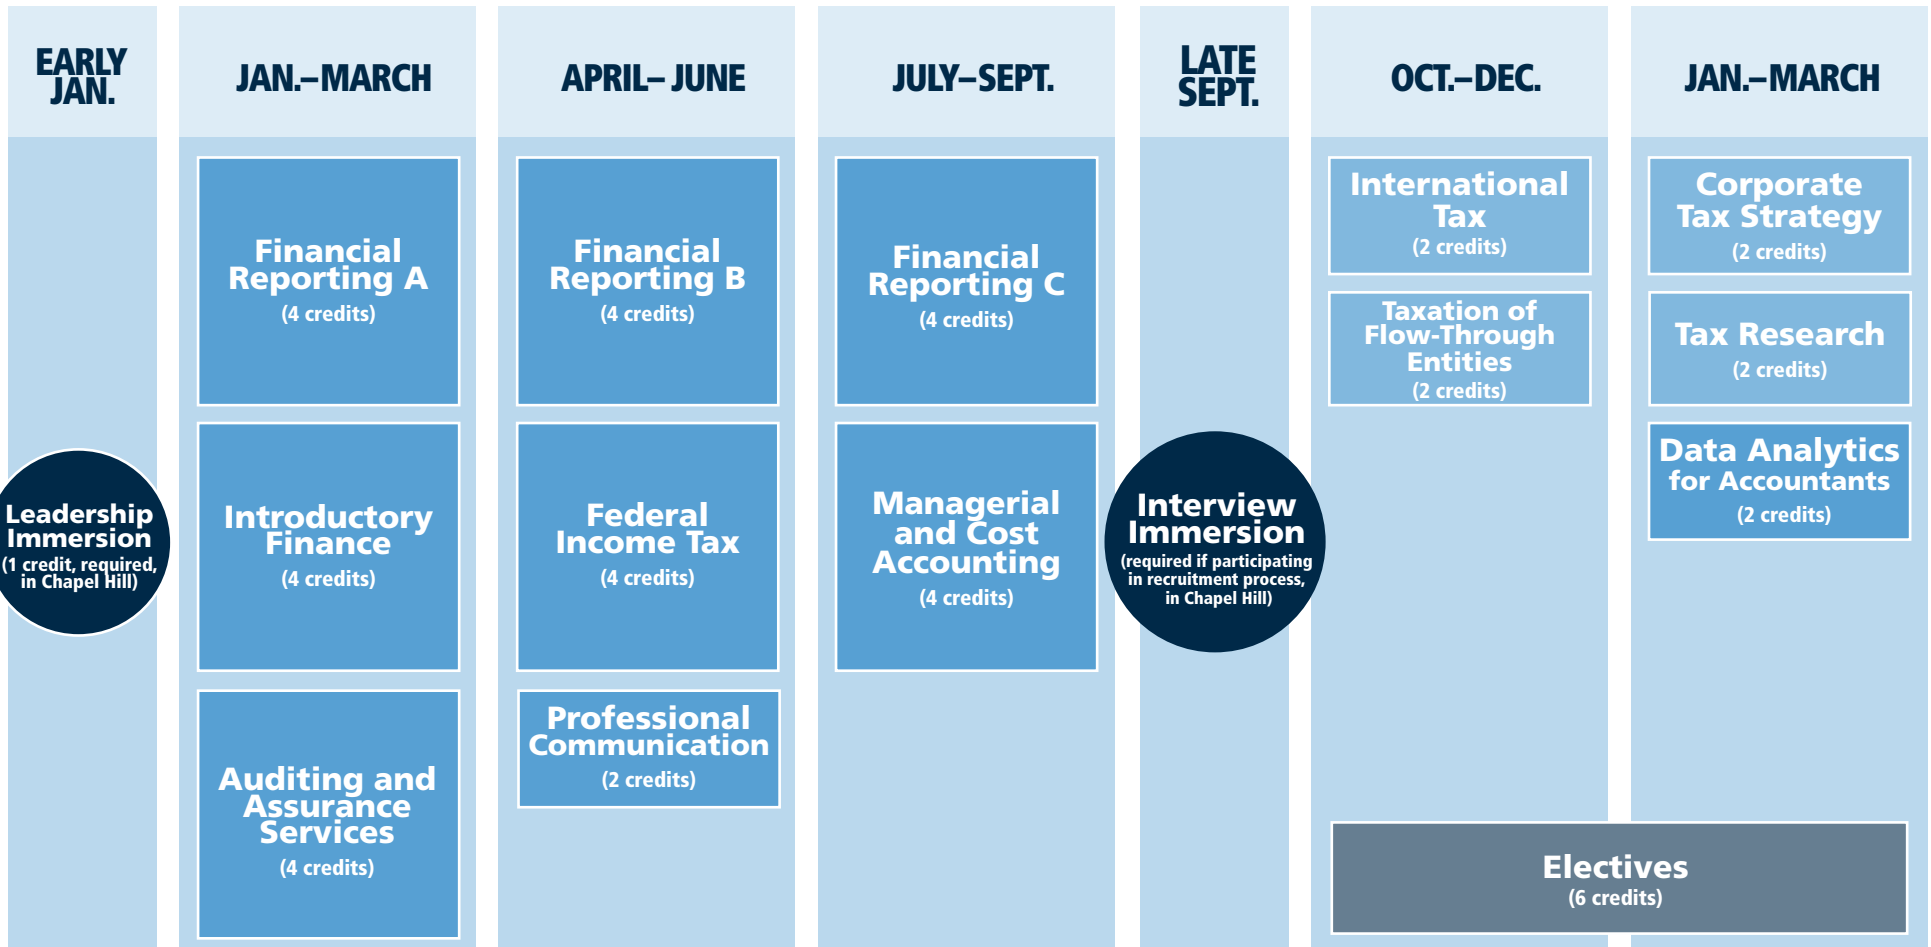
EARLY JAN.

Leadership Immersion
(1 credit, required, in Chapel Hill)

JAN.–MARCH

Financial Reporting A
(4 credits)

Introductory Finance
(4 credits)

Auditing and Assurance Services
(4 credits)

APRIL– JUNE

Financial Reporting B
(4 credits)

Federal Income Tax
(4 credits)

Professional Communication
(2 credits)

JULY–SEPT.

Financial Reporting C
(4 credits)

Managerial and Cost Accounting
(4 credits)

LATE SEPT.

Interview Immersion
(required if participating in recruitment process, in Chapel Hill)

OCT.–DEC.

International Tax
(2 credits)

Taxation of Flow-Through Entities
(2 credits)

JAN.–MARCH

Corporate Tax Strategy
(2 credits)

Tax Research
(2 credits)

Data Analytics for Accountants
(2 credits)

Electives
(6 credits)